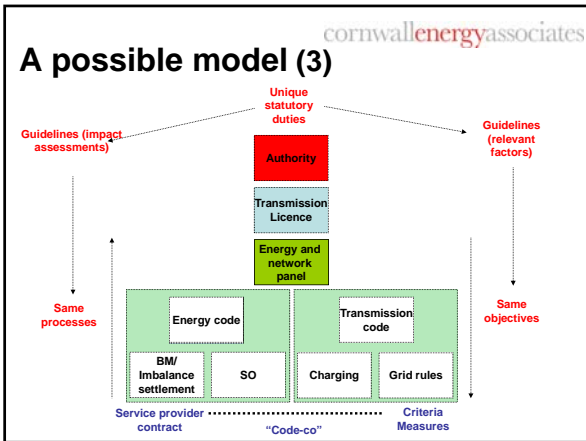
cornwallenergyassociates

A possible model (3)

Unique statutory duties

Guidelines (impact assessments)

Guidelines (relevant factors)

Authority

Transmission Licence

Energy and network panel

Same processes

Same objectives

Energy code

Transmission code

BM/ Imbalance settlement

SO

Charging

Grid rules

Service provider contract

Criteria Measures

"Code-co"